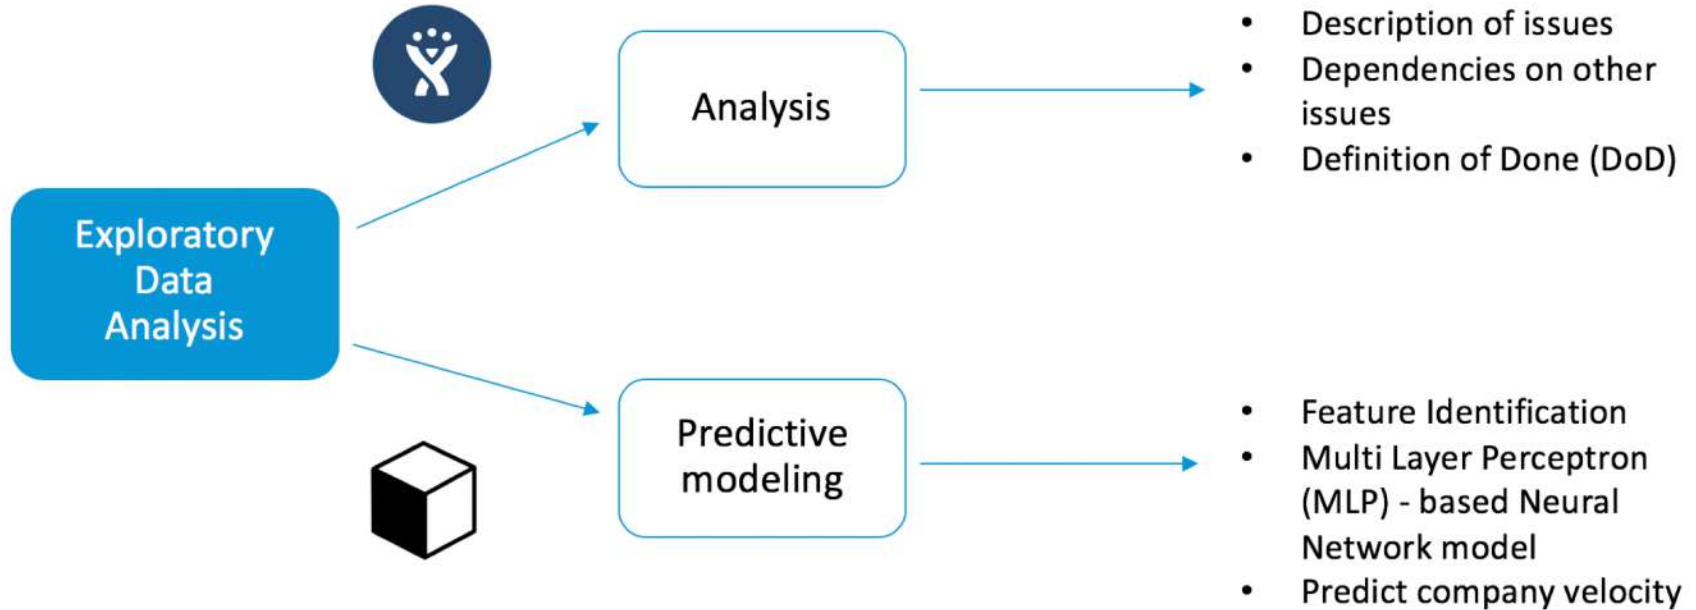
Exploratory Data Analysis

Analysis

- Description of issues
- Dependencies on other issues
- Definition of Done (DoD)

Predictive modeling

- Feature Identification
- Multi Layer Perceptron (MLP) - based Neural Network model
- Predict company velocity